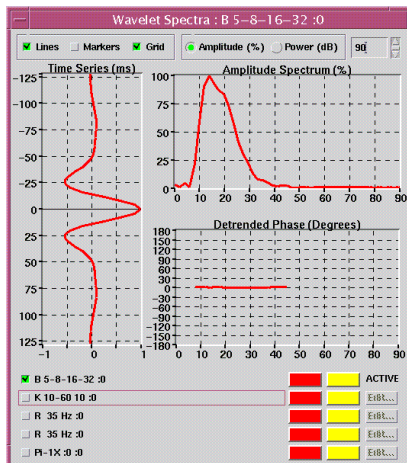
Wavelet Spectra : B 5-8-16-32 :0

Lines Markers Grid Amplitude (%) Power (dB) 90

Time Series (ms)

-125 -100 -75 -50 -25 0 25 50 75 100 125

-1 0 1

Amplitude Spectrum (%)

100 75 50 25 0

0 10 20 30 40 50 60 70 80 90

Detrended Phase (Degrees)

180 150 120 90 60 30 0 -30 -60 -90 -120 -150 -180

0 10 20 30 40 50 60 70 80 90

B 5-8-16-32 :0 ACTIVE

K 10-60 10 :0 Edit...

R 35 Hz :0 Edit...

R 35 Hz :0 Edit...

PI-1X :0 :0 Edit...